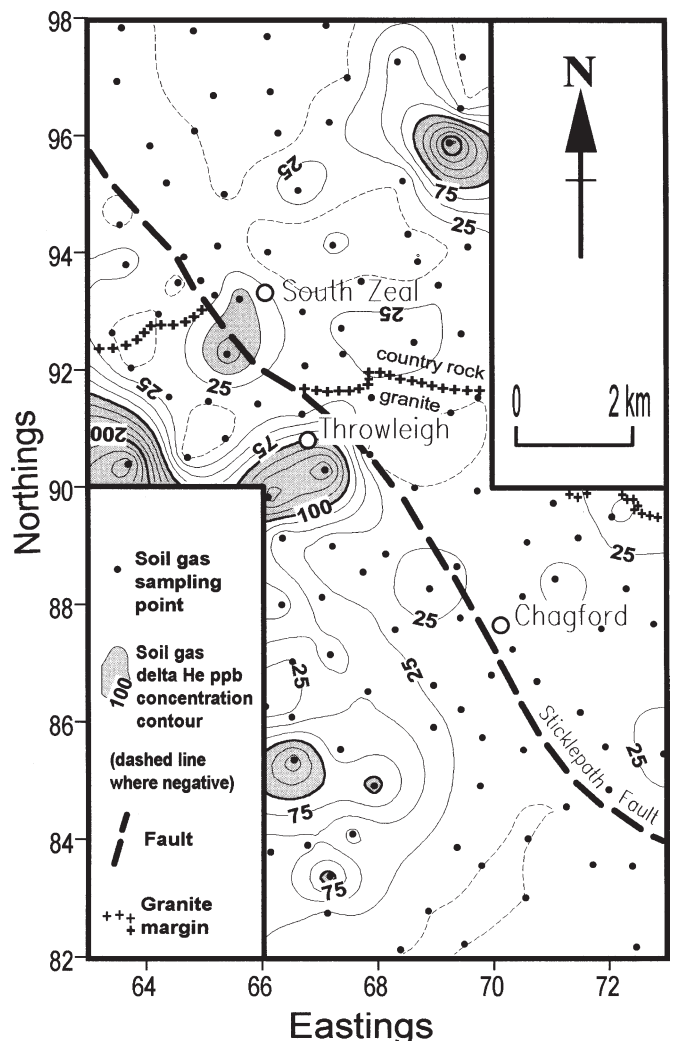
98
96
94
92
90
88
86
84
82
Northings

N

0 2 km

25
75
25
South Zeal
25
country rock
granite
25
25
200
75
Throwleigh
100
25
25
Chagford
25
25
25
Sticklepath Fault
75
75

Soil gas sampling point

Soil gas delta He ppb concentration contour
100

(dashed line where negative)

Fault

Granite margin

64
66
68
70
72
Eastings